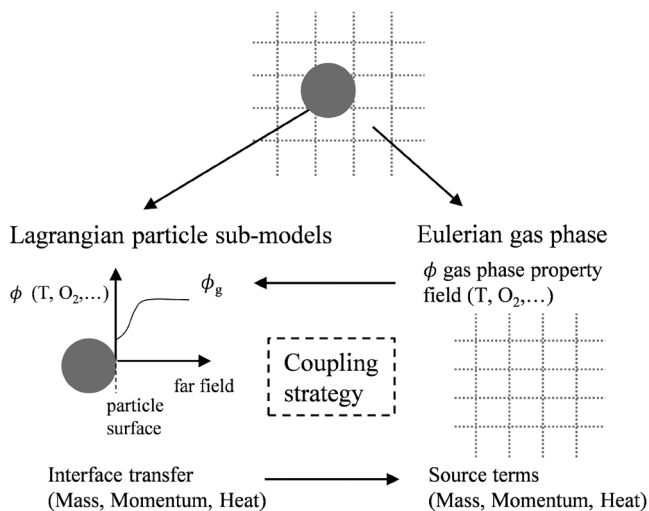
Lagrangian particle sub-models

Eulerian gas phase

$\phi$ (T, $O_2$,...)

$\phi_g$

$\phi$ gas phase property field (T, $O_2$,...)

far field

particle surface

Coupling strategy

Interface transfer (Mass, Momentum, Heat)

Source terms (Mass, Momentum, Heat)